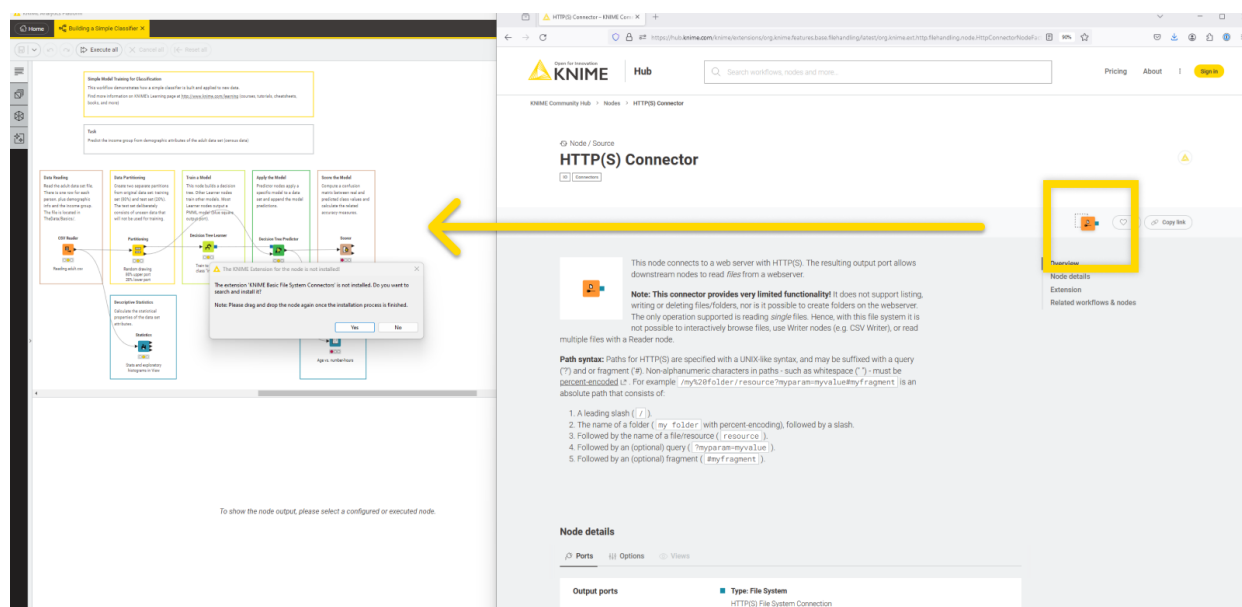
Home | Building a Simple Classifier

Execute all | Cancel all | Reset all

Simple Model Training for Classification
This workflow demonstrates how a simple classifier is built and applied to new data.
Find more information on KNIME's Learning page at http://www.knime.com/learning (courses, tutorials, cheatsheets, books, and more)

Task
Predict the income group from demographic attributes of the adult data set (census data)

Data Reading
Read the adult data set file. There is one row for each person, plus demographic info and the income group. The file is located in ThisData/Basics/.

Data Partitioning
Create two separate partitions from original data set: training set (80%) and test set (20%). The test set deliberately consists of unseen data that will not be used for training.

Train a Model
This node builds a decision tree. Other Learner nodes train other models. Most Learner nodes output a PMML model (blue square output port).

Apply the Model
Predictor nodes apply a specific model to a data set and append the model predictions.

Score the Model
Compute a confusion matrix between real and predicted class values and calculate the related accuracy measures.

CSV Reader
Reading adult.csv

Partitioning
Random drawing 80% upper part 20% lower part

Decision Tree Learner

Decision Tree Predictor

Scorer

Descriptive Statistics
Calculate the statistical properties of the data set attributes.

Statistics
Stats and exploratory histograms in View

Age vs. number hours

The KNIME Extension for the node is not installed!
The extension 'KNIME Basic File System Connectors' is not installed. Do you want to search and install it?
Note: Please drag and drop the node again once the installation process is finished.
Yes | No

To show the node output, please select a configured or executed node.

HTTP(S) Connector – KNIME Com
https://hub.knime.com/knime/extensions/org.knime.features.base.filehandling/latest/org.knime.ext.http.filehandling.node.HttpConnectorNodeFa
90%

Open for Innovation KNIME | Hub
Search workflows, nodes and more...
Pricing | About | Sign in

KNIME Community Hub > Nodes > HTTP(S) Connector

Node / Source
HTTP(S) Connector
IO | Connectors

Copy link

This node connects to a web server with HTTP(S). The resulting output port allows downstream nodes to read files from a webserver.

Note: This connector provides very limited functionality! It does not support listing, writing or deleting files/folders, nor is it possible to create folders on the webserver. The only operation supported is reading single files. Hence, with this file system it is not possible to interactively browse files, use Writer nodes (e.g. CSV Writer), or read multiple files with a Reader node.

Path syntax: Paths for HTTP(S) are specified with a UNIX-like syntax, and may be suffixed with a query ('?') and or fragment ('#'). Non-alphanumeric characters in paths - such as whitespace (" ") - must be percent-encoded. For example /my%20folder/resource?myparam=myvalue#myfragment is an absolute path that consists of:

1. A leading slash ( / ).
2. The name of a folder ( my folder with percent-encoding), followed by a slash.
3. Followed by the name of a file/resource ( resource ).
4. Followed by an (optional) query ( ?myparam=myvalue ).
5. Followed by an (optional) fragment ( #myfragment ).

Overview
Node details
Extension
Related workflows & nodes

Node details
Ports | Options | Views

Output ports
Type: File System
HTTP(S) File System Connection